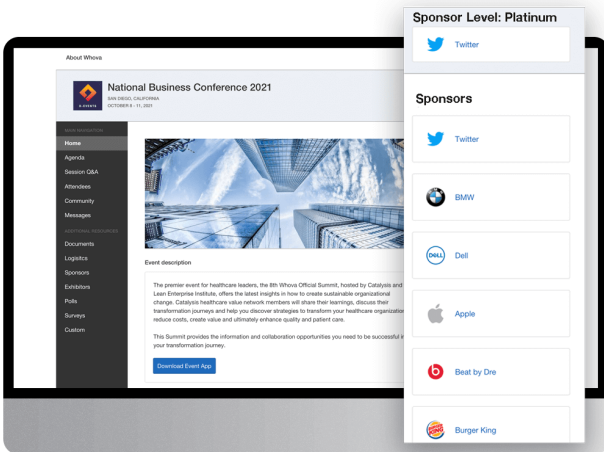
About Whova

National Business Conference 2021
SAN DIEGO, CALIFORNIA
OCTOBER 8 - 11, 2021

MAIN NAVIGATION
Home
Agenda
Session Q&A
Attendees
Community
Messages
ADDITIONAL RESOURCES
Documents
Logistics
Sponsors
Exhibitors
Polls
Surveys
Custom

Event description

The premier event for healthcare leaders, the 8th Whova Official Summit, hosted by Catalysis and Lean Enterprise Institute, offers the latest insights in how to create sustainable organizational change. Catalysis healthcare value network members will share their learnings, discuss their transformation journeys and help you discover strategies to transform your healthcare organization, reduce costs, create value and ultimately enhance quality and patient care.

This Summit provides the information and collaboration opportunities you need to be successful in your transformation journey.

Download Event App

Sponsor Level: Platinum
Twitter

Sponsors
Twitter
BMW
DELL
Dell
Apple
Beat by Dre
BURGER KING
Burger King